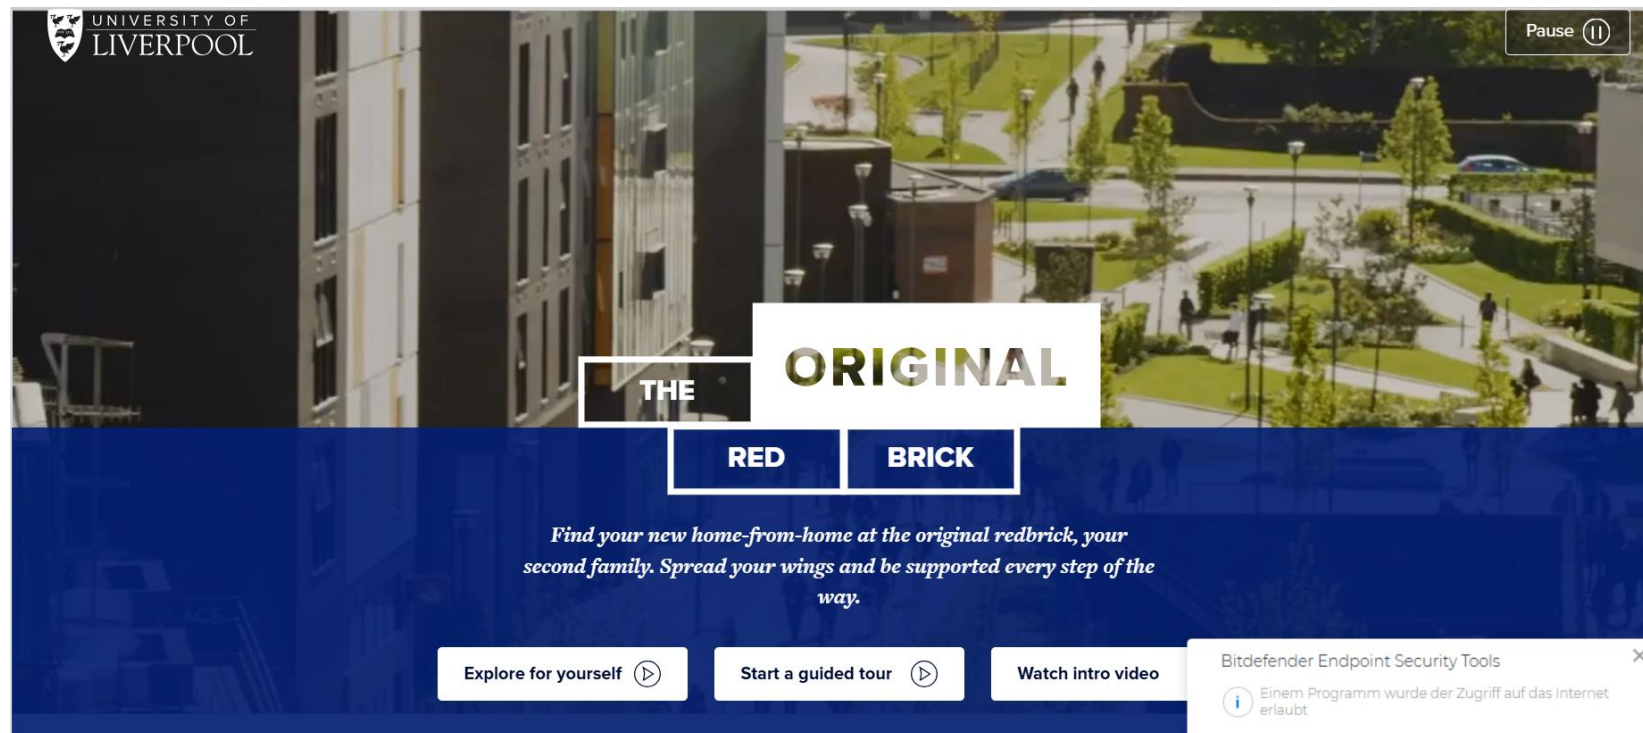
UNIVERSITY OF
LIVERPOOL

Pause

THE ORIGINAL
RED BRICK

Find your new home-from-home at the original redbrick, your second family. Spread your wings and be supported every step of the way.

Explore for yourself

Start a guided tour

Watch intro video

Bitdefender Endpoint Security Tools

Einem Programm wurde der Zugriff auf das Internet erlaubt